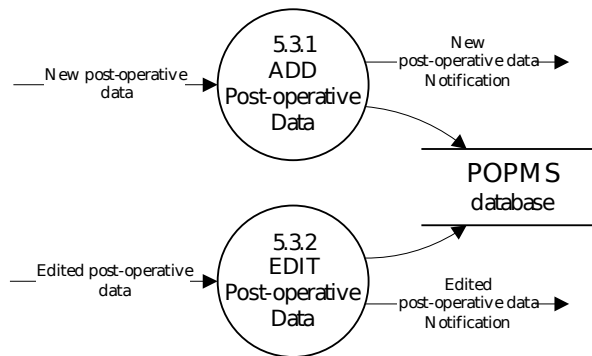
New post-operative data

5.3.1
ADD
Post-operative
Data

New
post-operative data
Notification

POPMS
database

Edited post-operative data

5.3.2
EDIT
Post-operative
Data

Edited
post-operative data
Notification